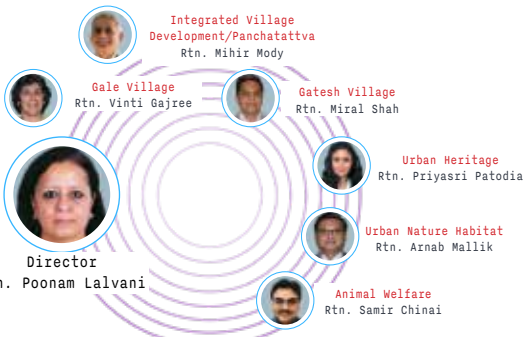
Integrated Village Development/Panchatattva
Rtn. Mihir Mody

Gale Village
Rtn. Vinti Gajree

Gatesh Village
Rtn. Miral Shah

Urban Heritage
Rtn. Priyasri Patodia

Director
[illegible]n. Poonam Lalvani

Urban Nature Habitat
Rtn. Arnab Mallik

Animal Welfare
Rtn. Samir Chinai